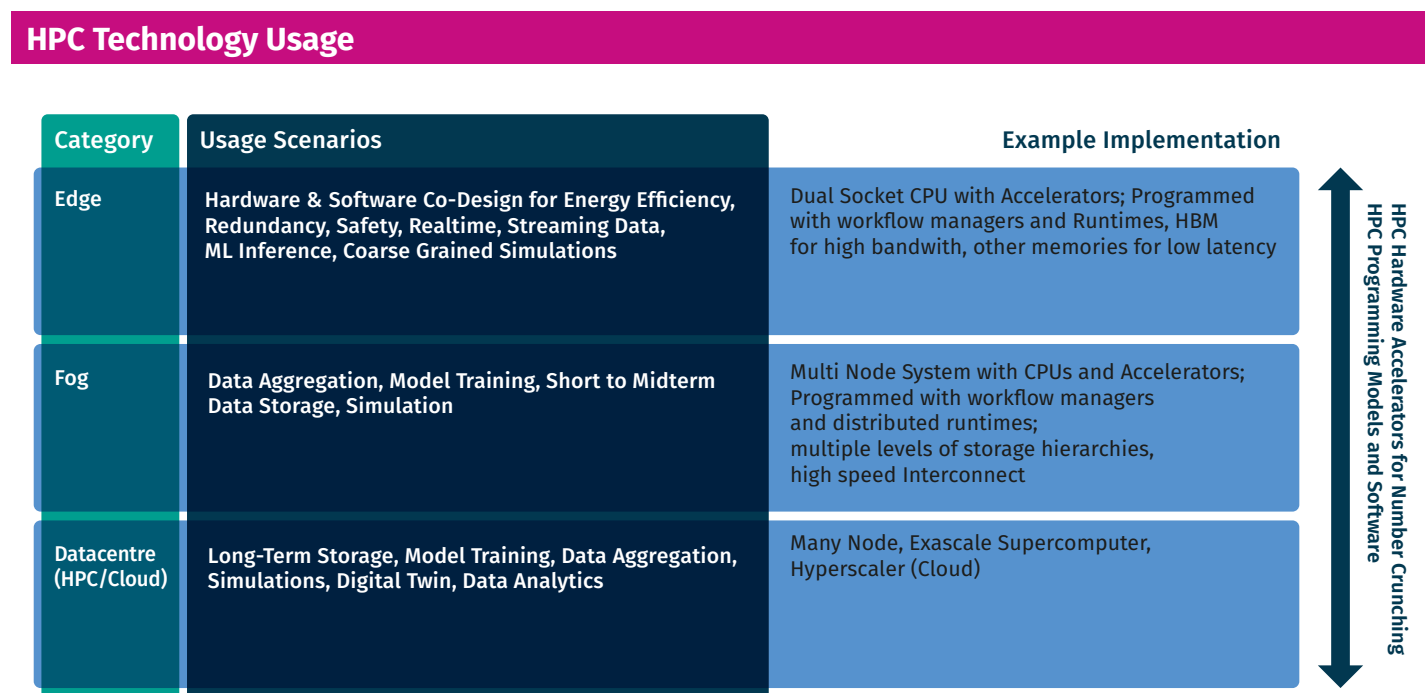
HPC Technology Usage

| Category | Usage Scenarios | Example Implementation |
|---|---|---|
| Edge | Hardware & Software Co-Design for Energy Efficiency, Redundancy, Safety, Realtime, Streaming Data, ML Inference, Coarse Grained Simulations | Dual Socket CPU with Accelerators; Programmed with workflow managers and Runtimes, HBM for high bandwith, other memories for low latency |
| Fog | Data Aggregation, Model Training, Short to Midterm Data Storage, Simulation | Multi Node System with CPUs and Accelerators; Programmed with workflow managers and distributed runtimes; multiple levels of storage hierarchies, high speed Interconnect |
| Datacentre (HPC/Cloud) | Long-Term Storage, Model Training, Data Aggregation, Simulations, Digital Twin, Data Analytics | Many Node, Exascale Supercomputer, Hyperscaler (Cloud) |

HPC Hardware Accelerators for Number Crunching
HPC Programming Models and Software